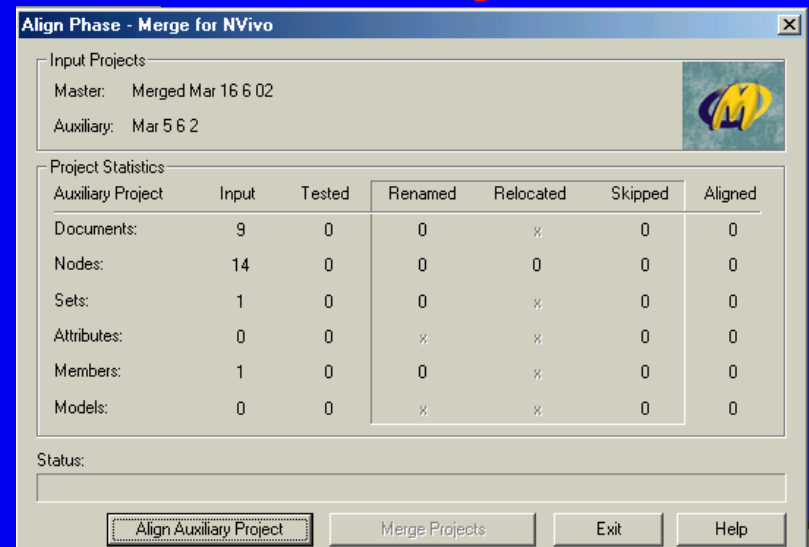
Align Phase - Merge for NVivo

Input Projects
Master: Merged Mar 16 6 02
Auxiliary: Mar 5 6 2

Project Statistics

| Auxiliary Project | Input | Tested | Renamed | Relocated | Skipped | Aligned |
|---|---|---|---|---|---|---|
| Documents: | 9 | 0 | 0 | x | 0 | 0 |
| Nodes: | 14 | 0 | 0 | 0 | 0 | 0 |
| Sets: | 1 | 0 | 0 | x | 0 | 0 |
| Attributes: | 0 | 0 | x | x | 0 | 0 |
| Members: | 1 | 0 | 0 | x | 0 | 0 |
| Models: | 0 | 0 | x | x | 0 | 0 |

Status:

Align Auxiliary Project | Merge Projects | Exit | Help